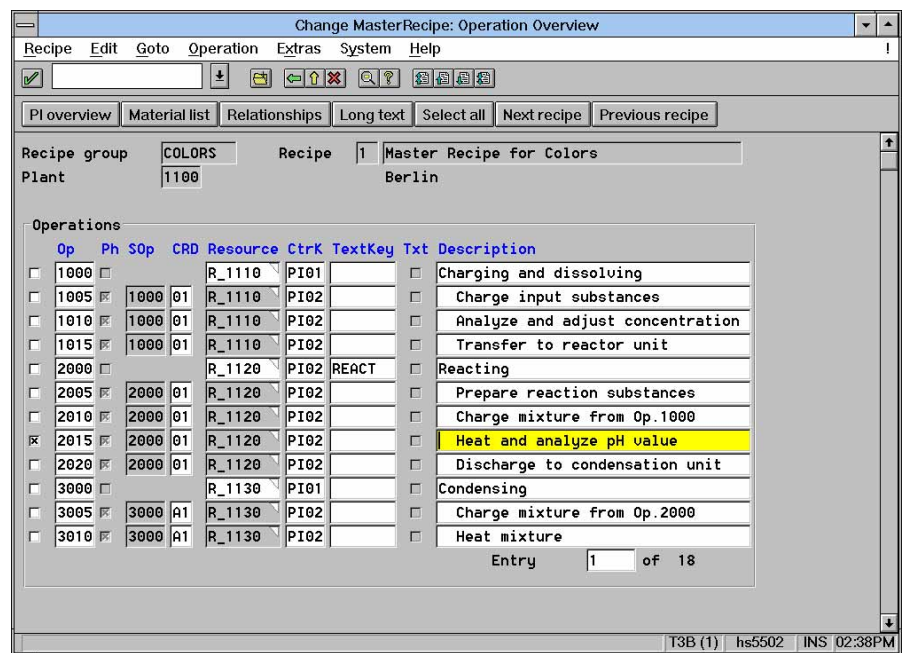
Change MasterRecipe: Operation Overview

Recipe Edit Goto Operation Extras System Help

PI overview | Material list | Relationships | Long text | Select all | Next recipe | Previous recipe

Recipe group COLORS Recipe 1 Master Recipe for Colors
Plant 1100 Berlin

Operations

| Op | Ph | SOp | CRD | Resource | CtrK | TextKey | Txt | Description |
|---|---|---|---|---|---|---|---|---|
| 1000 | | | | R_1110 | PI01 | | | Charging and dissolving |
| 1005 | | 1000 | 01 | R_1110 | PI02 | | | Charge input substances |
| 1010 | | 1000 | 01 | R_1110 | PI02 | | | Analyze and adjust concentration |
| 1015 | | 1000 | 01 | R_1110 | PI02 | | | Transfer to reactor unit |
| 2000 | | | | R_1120 | PI02 | REACT | | Reacting |
| 2005 | | 2000 | 01 | R_1120 | PI02 | | | Prepare reaction substances |
| 2010 | | 2000 | 01 | R_1120 | PI02 | | | Charge mixture from Op.1000 |
| 2015 | | 2000 | 01 | R_1120 | PI02 | | | Heat and analyze pH value |
| 2020 | | 2000 | 01 | R_1120 | PI02 | | | Discharge to condensation unit |
| 3000 | | | | R_1130 | PI01 | | | Condensing |
| 3005 | | 3000 | A1 | R_1130 | PI02 | | | Charge mixture from Op.2000 |
| 3010 | | 3000 | A1 | R_1130 | PI02 | | | Heat mixture |

Entry 1 of 18

T3B (1) hs5502 INS 02:38PM